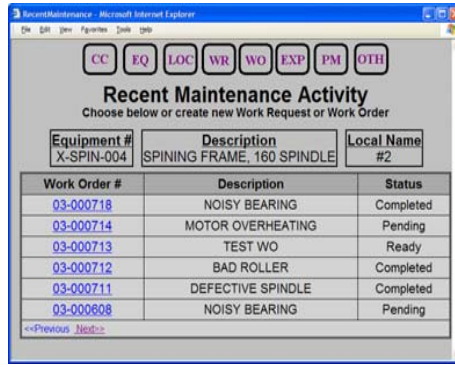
RecentMaintenance - Microsoft Internet Explorer

File Edit View Favorites Tools Help

CC EQ LOC WR WO EXP PM OTH

Recent Maintenance Activity
Choose below or create new Work Request or Work Order

| Equipment # | Description | Local Name |
|---|---|---|
| X-SPIN-004 | SPINING FRAME, 160 SPINDLE | #2 |

| Work Order # | Description | Status |
|---|---|---|
| 03-000718 | NOISY BEARING | Completed |
| 03-000714 | MOTOR OVERHEATING | Pending |
| 03-000713 | TEST WO | Ready |
| 03-000712 | BAD ROLLER | Completed |
| 03-000711 | DEFECTIVE SPINDLE | Completed |
| 03-000608 | NOISY BEARING | Pending |

<<Previous Next>>